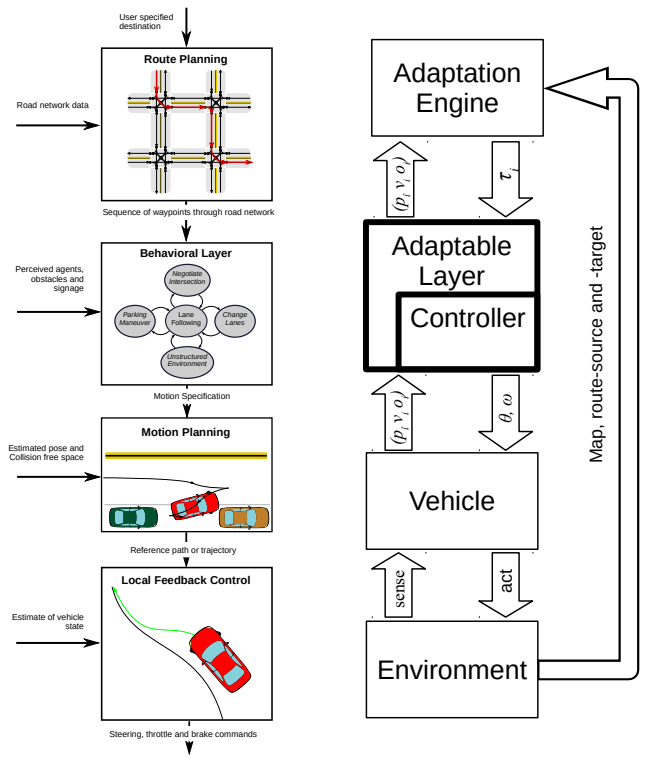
User specified destination

Route Planning

Road network data

Sequence of waypoints through road network

Behavioral Layer

Perceived agents, obstacles and signage

Negotiate Intersection

Parking Maneuver

Lane Following

Change Lanes

Unstructured Environment

Motion Specification

Motion Planning

Estimated pose and Collision free space

Reference path or trajectory

Local Feedback Control

Estimate of vehicle state

Steering, throttle and brake commands

Adaptation Engine

$(p_i\ v_i\ o)$

$\tau_i$

Adaptable Layer

Controller

$(p_i\ v_i\ o)$

$\theta, \omega$

Vehicle

sense

act

Environment

Map, route-source and -target